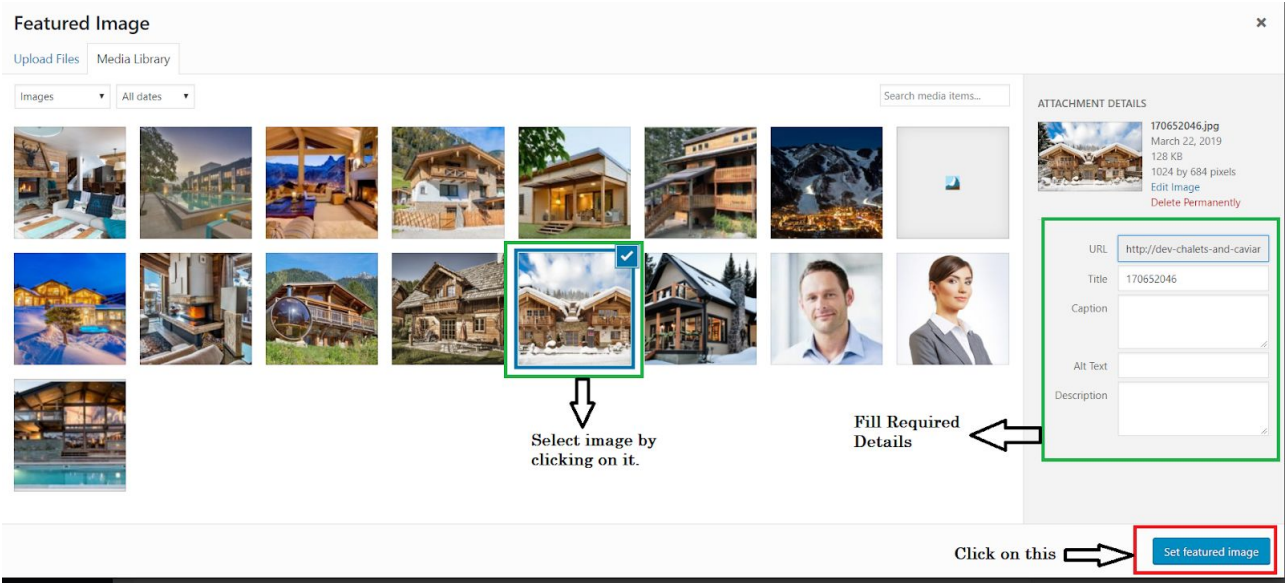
Featured Image

×

Upload Files

Media Library

Images ▾

All dates ▾

Search media items...

ATTACHMENT DETAILS

170652046.jpg
March 22, 2019
128 KB
1024 by 684 pixels
Edit Image
Delete Permanently

URL http://dev-chalets-and-caviar

Title 170652046

Caption

Alt Text

Description

Select image by clicking on it.

Fill Required Details

Click on this

Set featured image